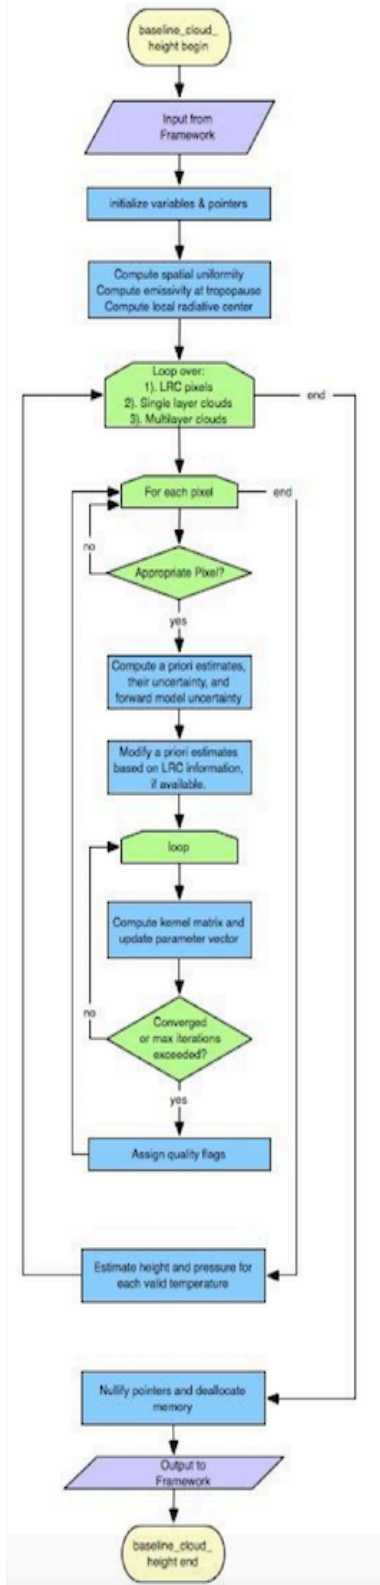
baseline_cloud_ height begin

Input from Framework

initialize variables & pointers

Compute spatial uniformity
Compute emissivity at tropopause
Compute local radiative center

Loop over:
1). LRC pixels
2). Single layer clouds
3). Multilayer clouds

end

For each pixel

end

no

Appropriate Pixel?

yes

Compute a priori estimates, their uncertainty, and forward model uncertainty

Modify a priori estimates based on LRC information, if available.

loop

Compute kernel matrix and update parameter vector

no

Converged or max iterations exceeded?

yes

Assign quality flags

Estimate height and pressure for each valid temperature

Nullify pointers and deallocate memory

Output to Framework

baseline_cloud_ height end